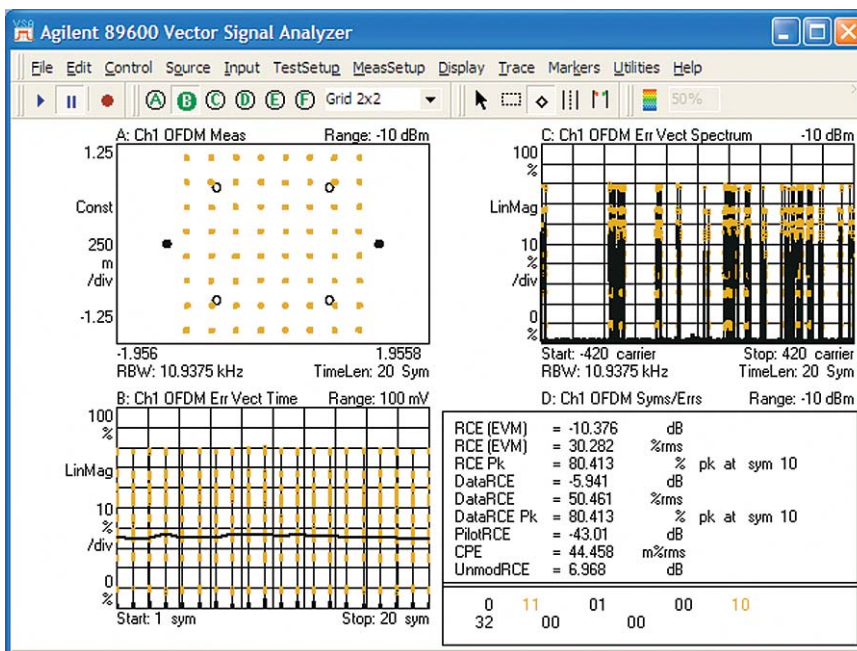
VSA Agilent 89600 Vector Signal Analyzer

File Edit Control Source Input TestSetup MeasSetup Display Trace Markers Utilities Help

A B C D E F Grid 2x2 50%

A: Ch1 OFDM Meas Range: -10 dBm
1.25
Const
250 m /div
-1.25
-1.956 1.9558
RBW: 10.9375 kHz TimeLen: 20 Sym

C: Ch1 OFDM Err Vect Spectrum -10 dBm
100 %
LinMag
10 % /div
0 %
Start: -420 carrier Stop: 420 carrier
RBW: 10.9375 kHz TimeLen: 20 Sym

B: Ch1 OFDM Err Vect Time Range: 100 mV
100 %
LinMag
10 % /div
0 %
Start: 1 sym Stop: 20 sym

D: Ch1 OFDM Syms/Errs Range: -10 dBm

| | | | |
|---|---|---|---|
| RCE (EVM) | = -10.376 | dB | |
| RCE (EVM) | = 30.282 | %rms | |
| RCE Pk | = 80.413 | % | pk at sym 10 |
| DataRCE | = -5.941 | dB | |
| DataRCE | = 50.461 | %rms | |
| DataRCE Pk | = 80.413 | % | pk at sym 10 |
| PilotRCE | = -43.01 | dB | |
| CPE | = 44.458 | m%rms | |
| UnmodRCE | = 6.968 | dB | |

0 11 01 00 10
32 00 00